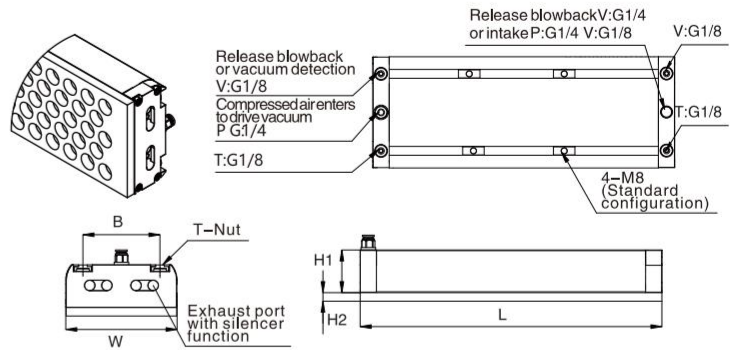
Release blowback or vacuum detection V:G1/8

Compressed air enters to drive vacuum P G1/4

T:G1/8

Release blowbackV:G1/4 or intake P:G1/4 V:G1/8

V:G1/8

T:G1/8

4-M8 (Standard configuration)

B

T-Nut

Exhaust port with silencer function

W

H1

H2

L